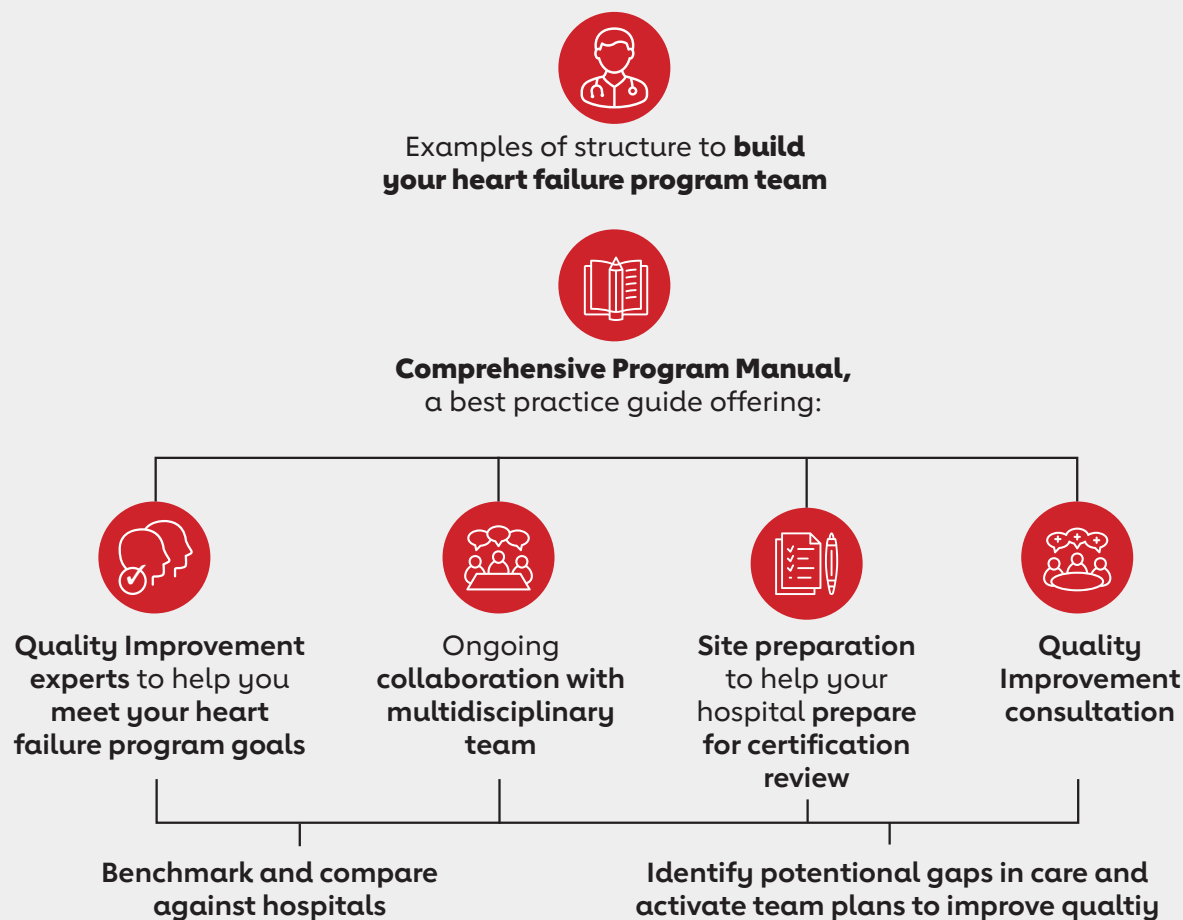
Examples of structure to **build your heart failure program team**

**Comprehensive Program Manual,** a best practice guide offering:

**Quality Improvement experts** to help you **meet your heart failure program goals**

Ongoing **collaboration with multidisciplinary team**

**Site preparation** to help your hospital **prepare for certification review**

**Quality Improvement consultation**

**Benchmark and compare against hospitals**

**Identify potentional gaps in care and activate team plans to improve qualtiy**